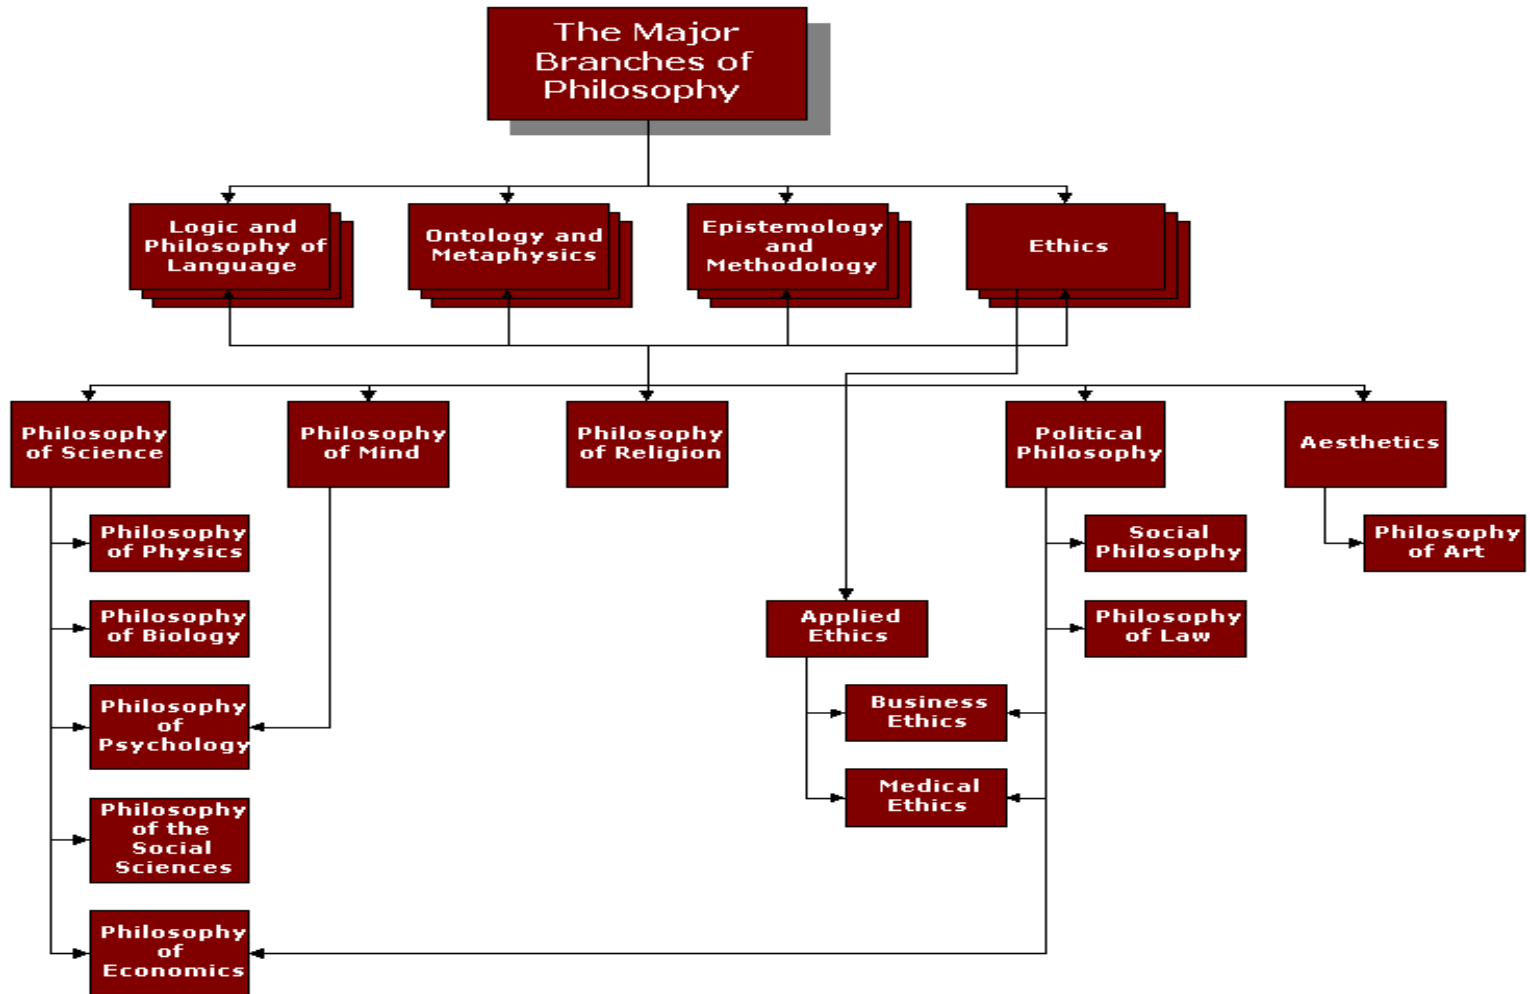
The Major Branches of Philosophy

Logic and Philosophy of Language

Ontology and Metaphysics

Epistemology and Methodology

Ethics

Philosophy of Science

Philosophy of Mind

Philosophy of Religion

Political Philosophy

Aesthetics

Philosophy of Physics

Philosophy of Biology

Philosophy of Psychology

Philosophy of the Social Sciences

Philosophy of Economics

Applied Ethics

Business Ethics

Medical Ethics

Social Philosophy

Philosophy of Law

Philosophy of Art